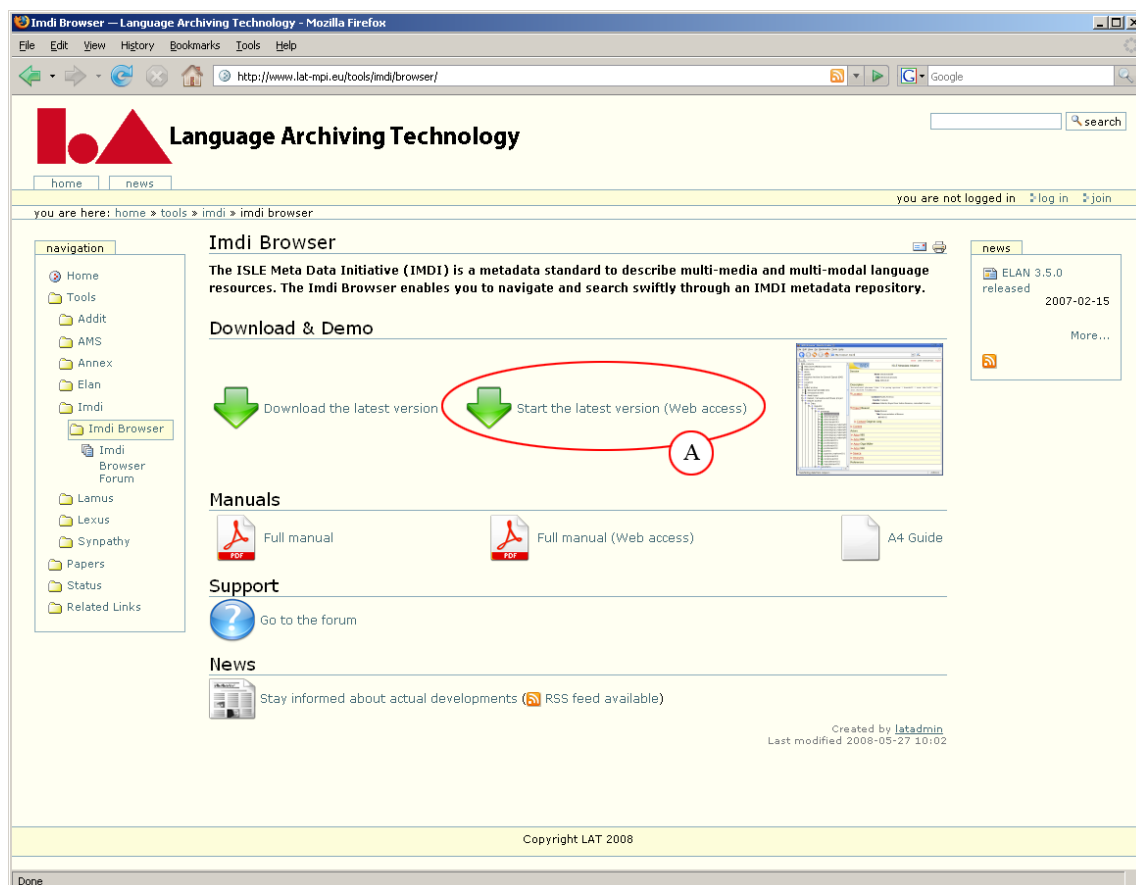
Imdi Browser — Language Archiving Technology - Mozilla Firefox

File Edit View History Bookmarks Tools Help

http://www.lat-mpi.eu/tools/imdi/browser/

Google

Language Archiving Technology

search

home news

you are not logged in log in join

you are here: home » tools » imdi » imdi browser

navigation

Home
Tools
Addit
AMS
Annex
Elan
Imdi
Imdi Browser
Imdi Browser Forum
Lamus
Lexus
Synpathy
Papers
Status
Related Links

Imdi Browser

The ISLE Meta Data Initiative (IMDI) is a metadata standard to describe multi-media and multi-modal language resources. The Imdi Browser enables you to navigate and search swiftly through an IMDI metadata repository.

Download & Demo

Download the latest version

Start the latest version (Web access)

A

Manuals

Full manual

Full manual (Web access)

A4 Guide

Support

Go to the forum

News

Stay informed about actual developments ( RSS feed available)

Created by latadmin
Last modified 2008-05-27 10:02

news

ELAN 3.5.0 released
2007-02-15

More...

Copyright LAT 2008

Done